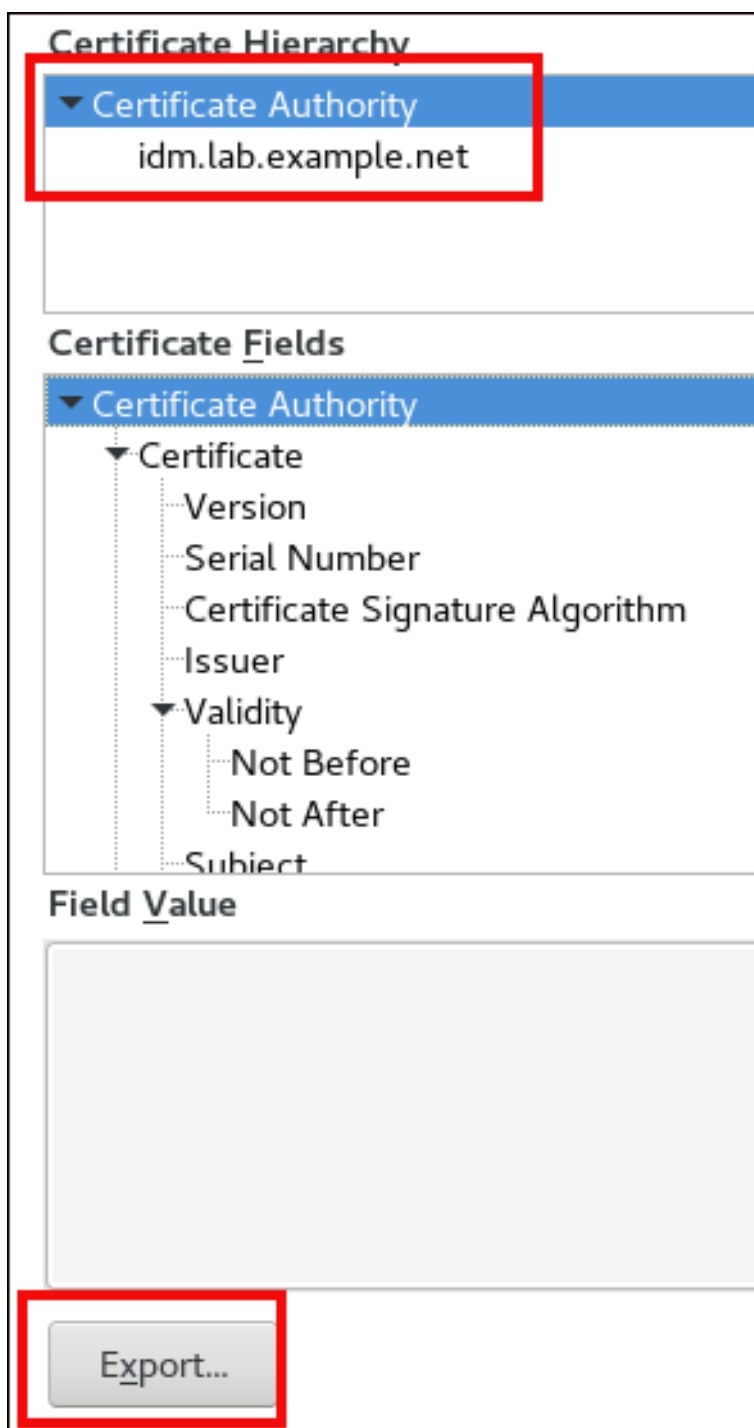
Certificate Hierarchy

Certificate Authority
idm.lab.example.net

Certificate Fields

Certificate Authority
Certificate
Version
Serial Number
Certificate Signature Algorithm
Issuer
Validity
Not Before
Not After
Subject

Field Value

Export...